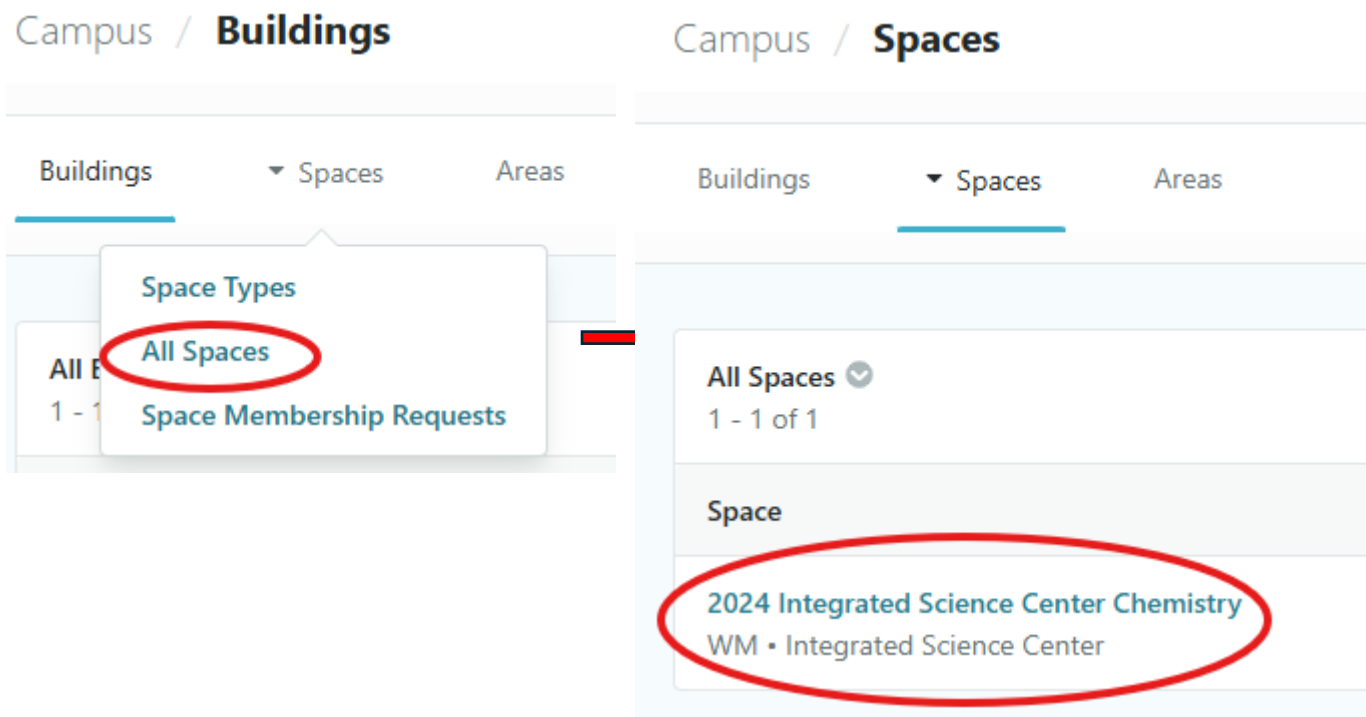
Campus / **Buildings**

Buildings ▾ Spaces Areas

Space Types
All Spaces
Space Membership Requests

All B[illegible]
1 - 1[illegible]

Campus / **Spaces**

Buildings ▾ Spaces Areas

All Spaces
1 - 1 of 1

Space

2024 Integrated Science Center Chemistry
WM • Integrated Science Center